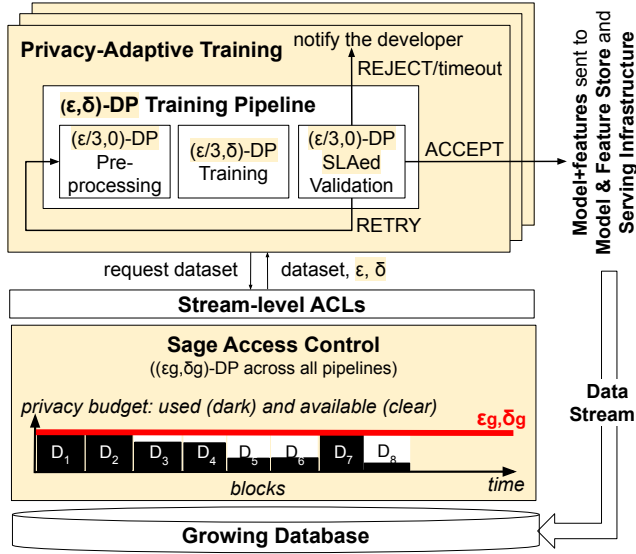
Privacy-Adaptive Training

notify the developer

REJECT/timeout

(ε,δ)-DP Training Pipeline

(ε/3,0)-DP Pre-processing

(ε/3,δ)-DP Training

(ε/3,0)-DP SLAed Validation

ACCEPT

RETRY

Model+features sent to Model & Feature Store and Serving Infrastructure

request dataset

dataset, ε, δ

Stream-level ACLs

Sage Access Control

((εg,δg)-DP across all pipelines)

privacy budget: used (dark) and available (clear)

εg,δg

$D_1$ $D_2$ $D_3$ $D_4$ $D_5$ $D_6$ $D_7$ $D_8$

blocks

time

Data Stream

Growing Database